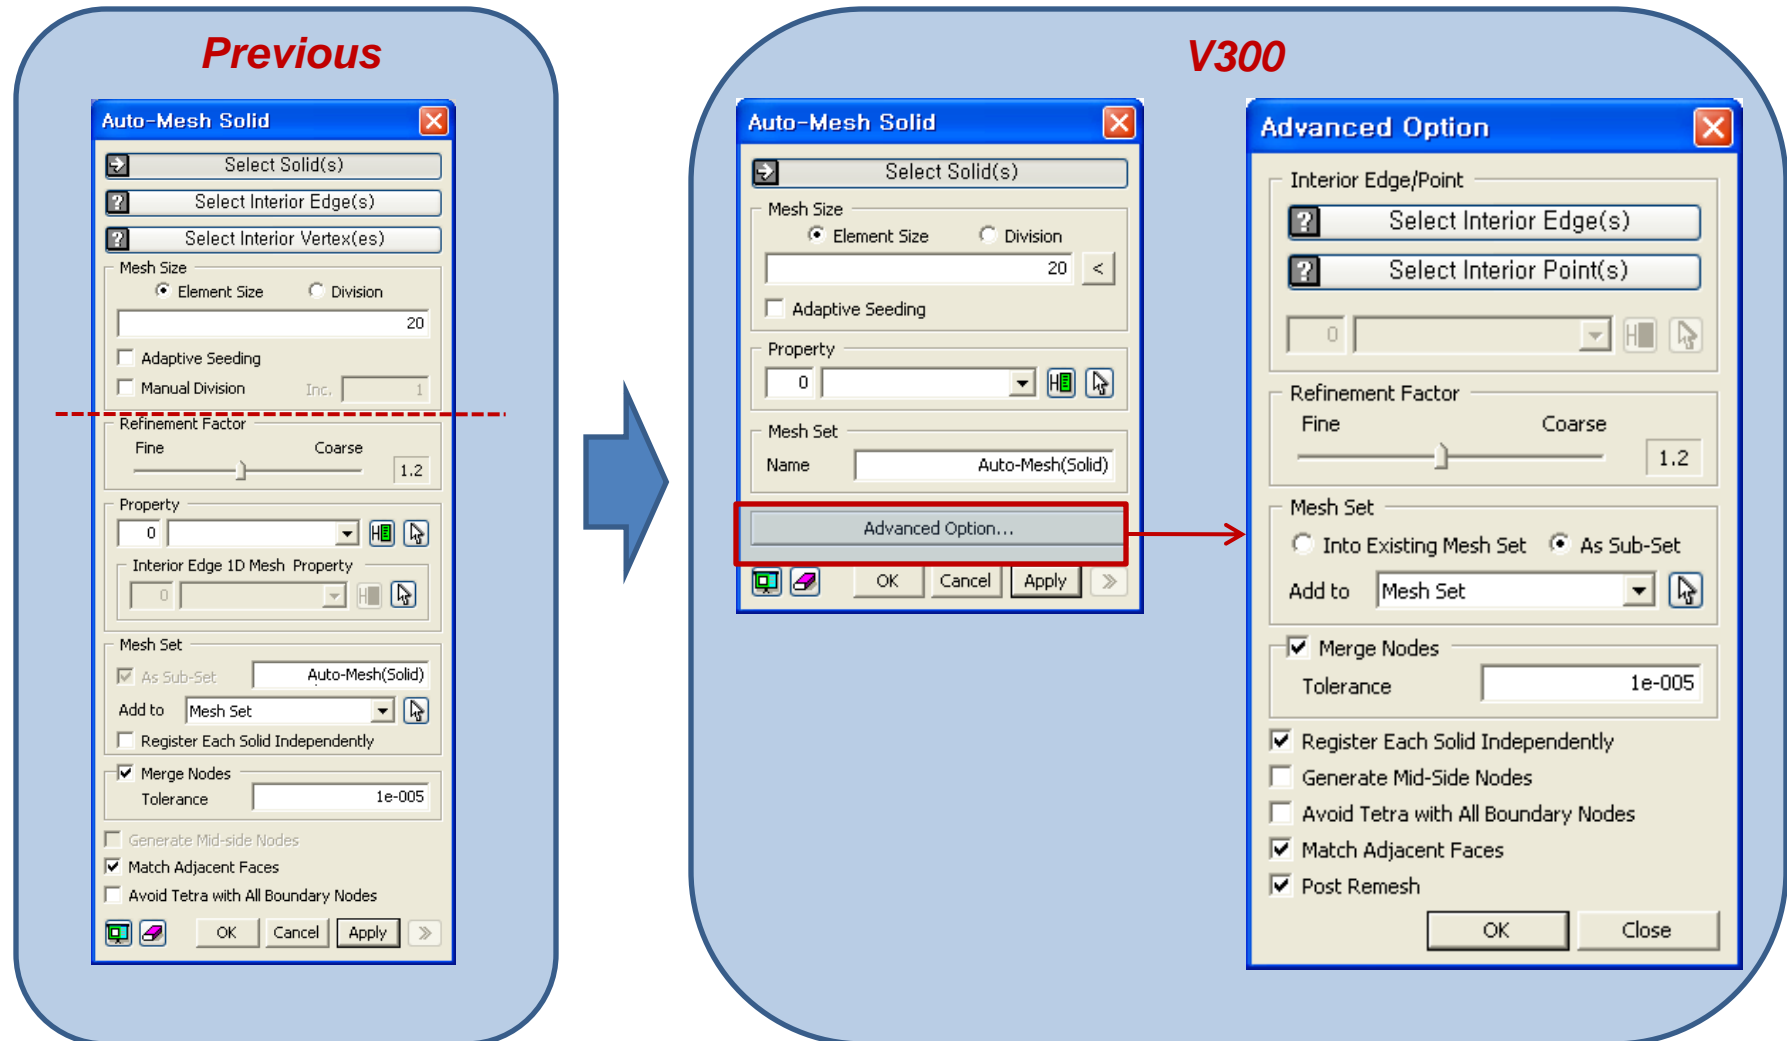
Previous

Auto-Mesh Solid

Select Solid(s)
Select Interior Edge(s)
Select Interior Vertex(es)

Mesh Size
Element Size
Division
20
Adaptive Seeding
Manual Division
Inc.
1

Refinement Factor
Fine
Coarse
1.2

Property
0
Interior Edge 1D Mesh Property
0

Mesh Set
As Sub-Set
Auto-Mesh(Solid)
Add to
Mesh Set
Register Each Solid Independently

Merge Nodes
Tolerance
1e-005

Generate Mid-side Nodes
Match Adjacent Faces
Avoid Tetra with All Boundary Nodes

OK
Cancel
Apply

V300

Auto-Mesh Solid

Select Solid(s)

Mesh Size
Element Size
Division
20
<
Adaptive Seeding

Property
0

Mesh Set
Name
Auto-Mesh(Solid)

Advanced Option...

OK
Cancel
Apply

Advanced Option

Interior Edge/Point
Select Interior Edge(s)
Select Interior Point(s)
0

Refinement Factor
Fine
Coarse
1.2

Mesh Set
Into Existing Mesh Set
As Sub-Set
Add to
Mesh Set

Merge Nodes
Tolerance
1e-005

Register Each Solid Independently
Generate Mid-Side Nodes
Avoid Tetra with All Boundary Nodes
Match Adjacent Faces
Post Remesh

OK
Close